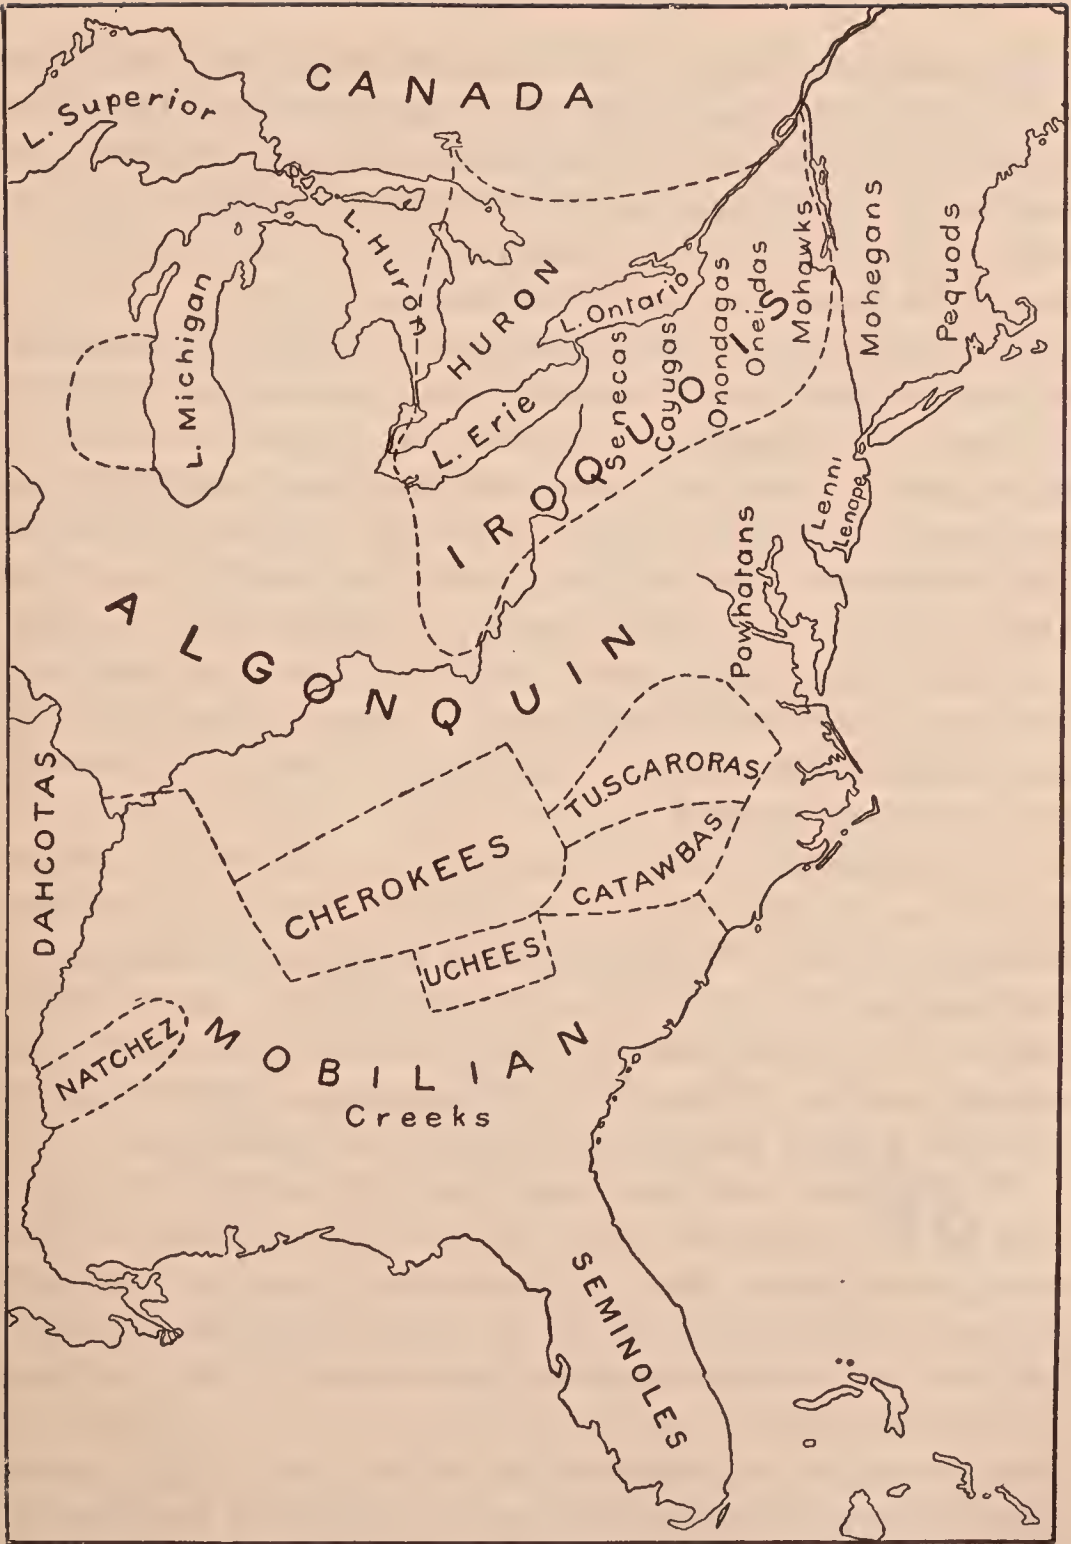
CANADA

L. Superior

L. Huron

L. Michigan

HURON

L. Ontario

L. Erie

IROQUOIS

Senecas

Cayugas

Onondagas

Oneidas

Mohawks

Mohegans

Pequods

Lenni Lenape

Powhatans

ALGONQUIN

DAHCOTAS

TUSCARORAS

CHEROKEES

CATAWBAS

UCHEES

NATCHEZ

MOBILIAN

Creeks

SEMINOLES